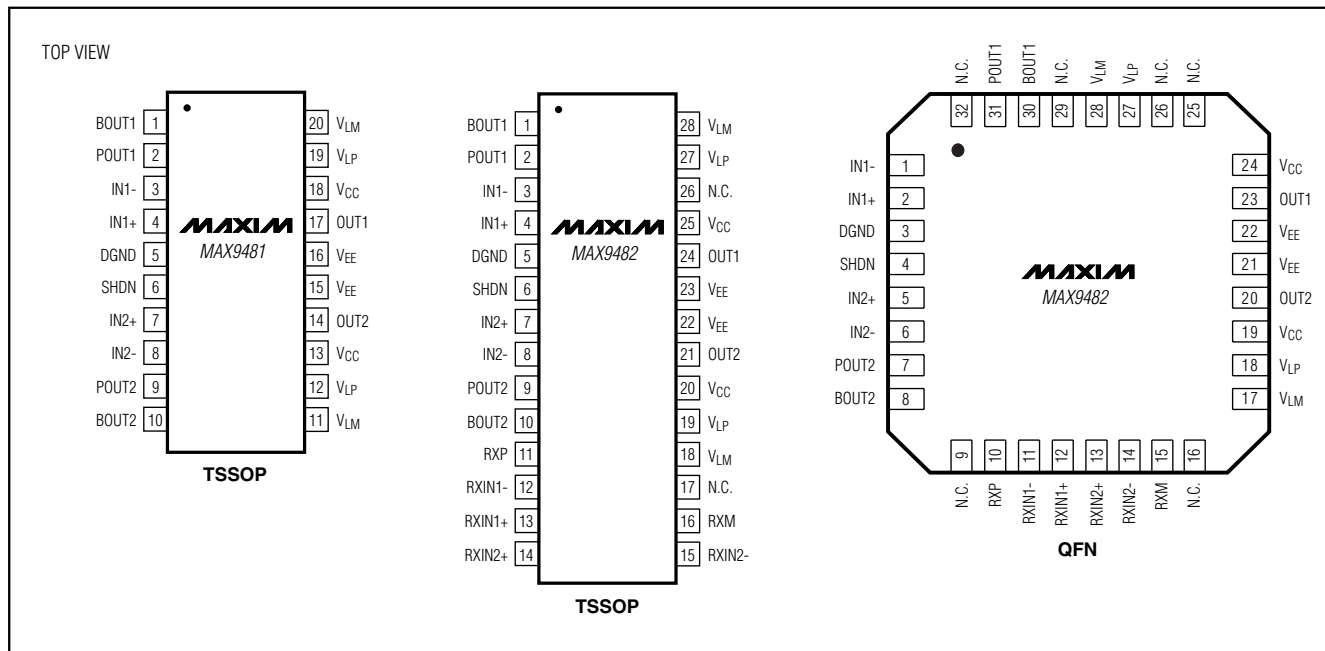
TOP VIEW

BOUT1 1
POUT1 2
IN1- 3
IN1+ 4
DGND 5
SHDN 6
IN2+ 7
IN2- 8
POUT2 9
BOUT2 10

20 $V_{LM}$
19 $V_{LP}$
18 $V_{CC}$
17 OUT1
16 $V_{EE}$
15 $V_{EE}$
14 OUT2
13 $V_{CC}$
12 $V_{LP}$
11 $V_{LM}$

MAXIM
MAX9481

TSSOP

BOUT1 1
POUT1 2
IN1- 3
IN1+ 4
DGND 5
SHDN 6
IN2+ 7
IN2- 8
POUT2 9
BOUT2 10
RXP 11
RXIN1- 12
RXIN1+ 13
RXIN2+ 14

28 $V_{LM}$
27 $V_{LP}$
26 N.C.
25 $V_{CC}$
24 OUT1
23 $V_{EE}$
22 $V_{EE}$
21 OUT2
20 $V_{CC}$
19 $V_{LP}$
18 $V_{LM}$
17 N.C.
16 RXM
15 RXIN2-

MAXIM
MAX9482

TSSOP

N.C. 32
POUT1 31
BOUT1 30
N.C. 29
$V_{LM}$ 28
$V_{LP}$ 27
N.C. 26
N.C. 25

IN1- 1
IN1+ 2
DGND 3
SHDN 4
IN2+ 5
IN2- 6
POUT2 7
BOUT2 8

24 $V_{CC}$
23 OUT1
22 $V_{EE}$
21 $V_{EE}$
20 OUT2
19 $V_{CC}$
18 $V_{LP}$
17 $V_{LM}$

MAXIM
MAX9482

9 N.C.
10 RXP
11 RXIN1-
12 RXIN1+
13 RXIN2+
14 RXIN2-
15 RXM
16 N.C.

QFN